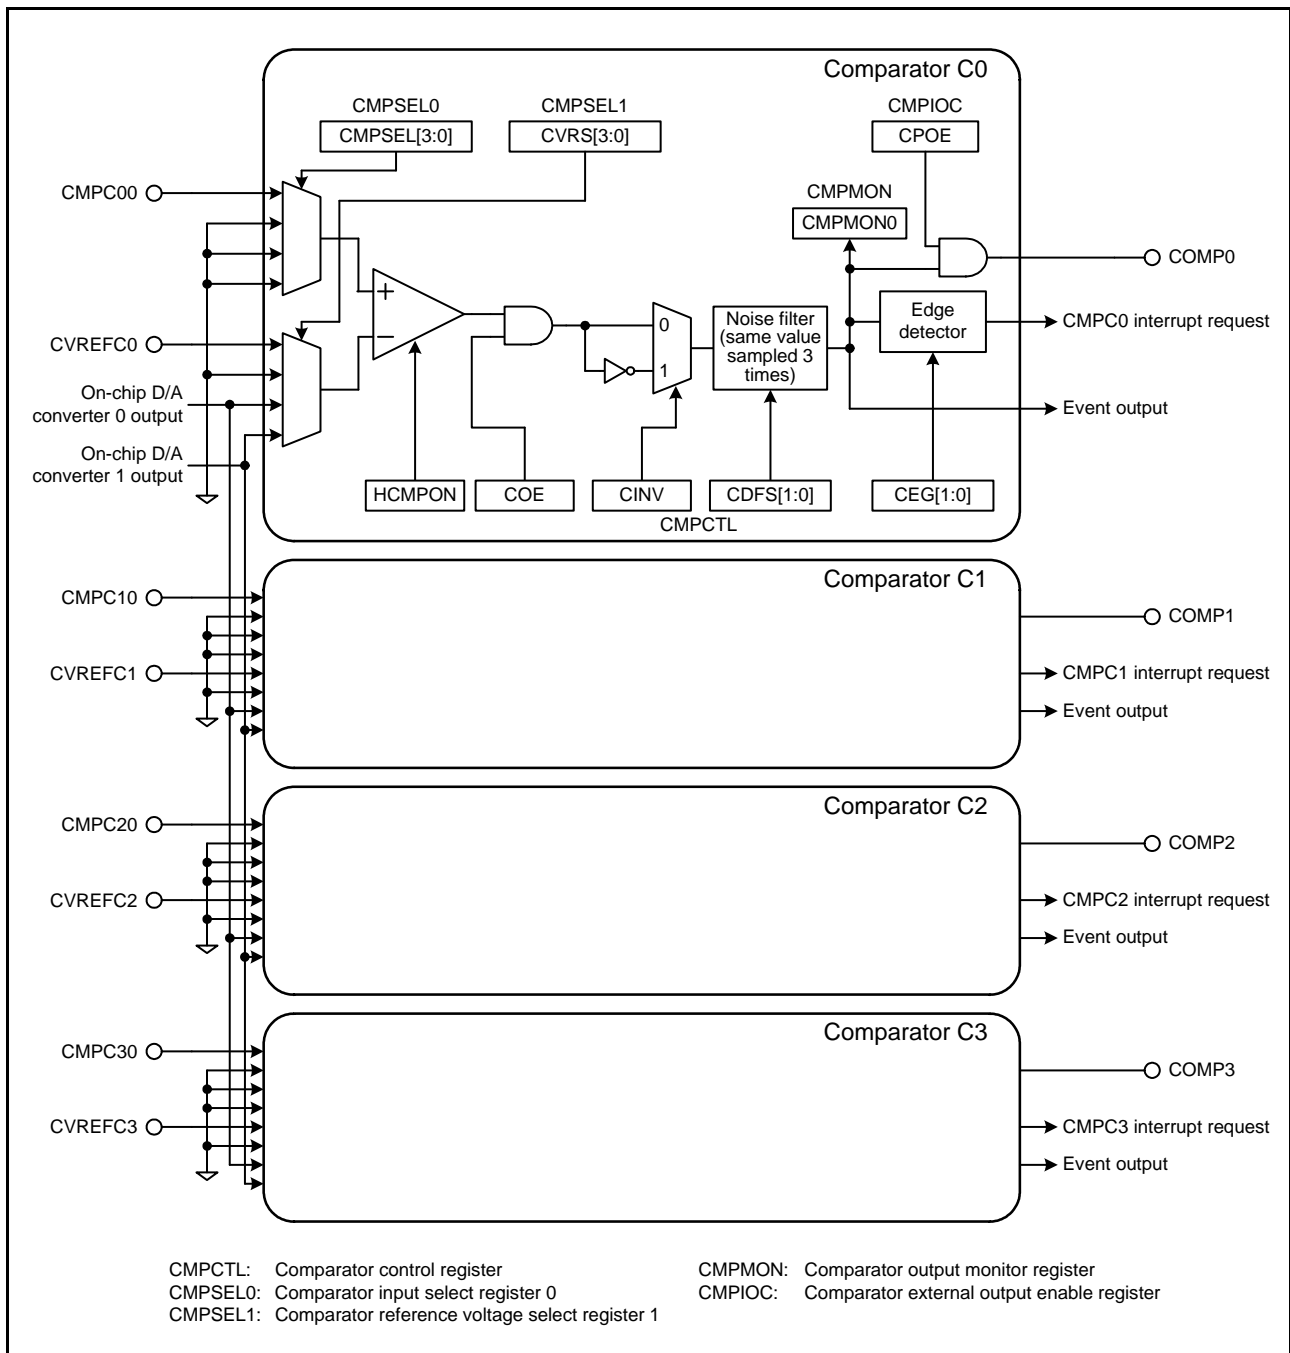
Comparator C0

CMPSEL0
CMPSEL[3:0]

CMPSEL1
CVRS[3:0]

CMPIOC
CPOE

CMPMON
CMPMON0

CMPC00

CVREFC0

On-chip D/A converter 0 output

On-chip D/A converter 1 output

+
−

0
1

Noise filter (same value sampled 3 times)

Edge detector

COMP0

CMPC0 interrupt request

Event output

HCMPON
COE
CINV
CDFS[1:0]
CEG[1:0]

CMPCTL

Comparator C1

CMPC10
CVREFC1

COMP1
CMPC1 interrupt request
Event output

Comparator C2

CMPC20
CVREFC2

COMP2
CMPC2 interrupt request
Event output

Comparator C3

CMPC30
CVREFC3

COMP3
CMPC3 interrupt request
Event output

CMPCTL: Comparator control register
CMPSEL0: Comparator input select register 0
CMPSEL1: Comparator reference voltage select register 1

CMPMON: Comparator output monitor register
CMPIOC: Comparator external output enable register